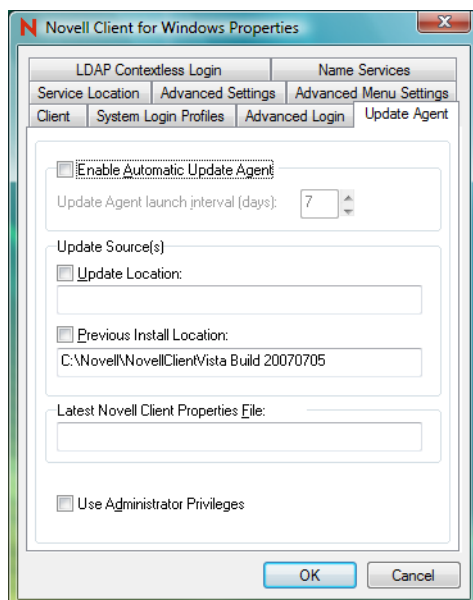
N Novell Client for Windows Properties

LDAP Contextless Login
Name Services
Service Location
Advanced Settings
Advanced Menu Settings
Client
System Login Profiles
Advanced Login
Update Agent

Enable Automatic Update Agent
Update Agent launch interval (days): 7

Update Source(s)
Update Location:

Previous Install Location:
C:\Novell\NovellClientVista Build 20070705

Latest Novell Client Properties File:

Use Administrator Privileges

OK
Cancel